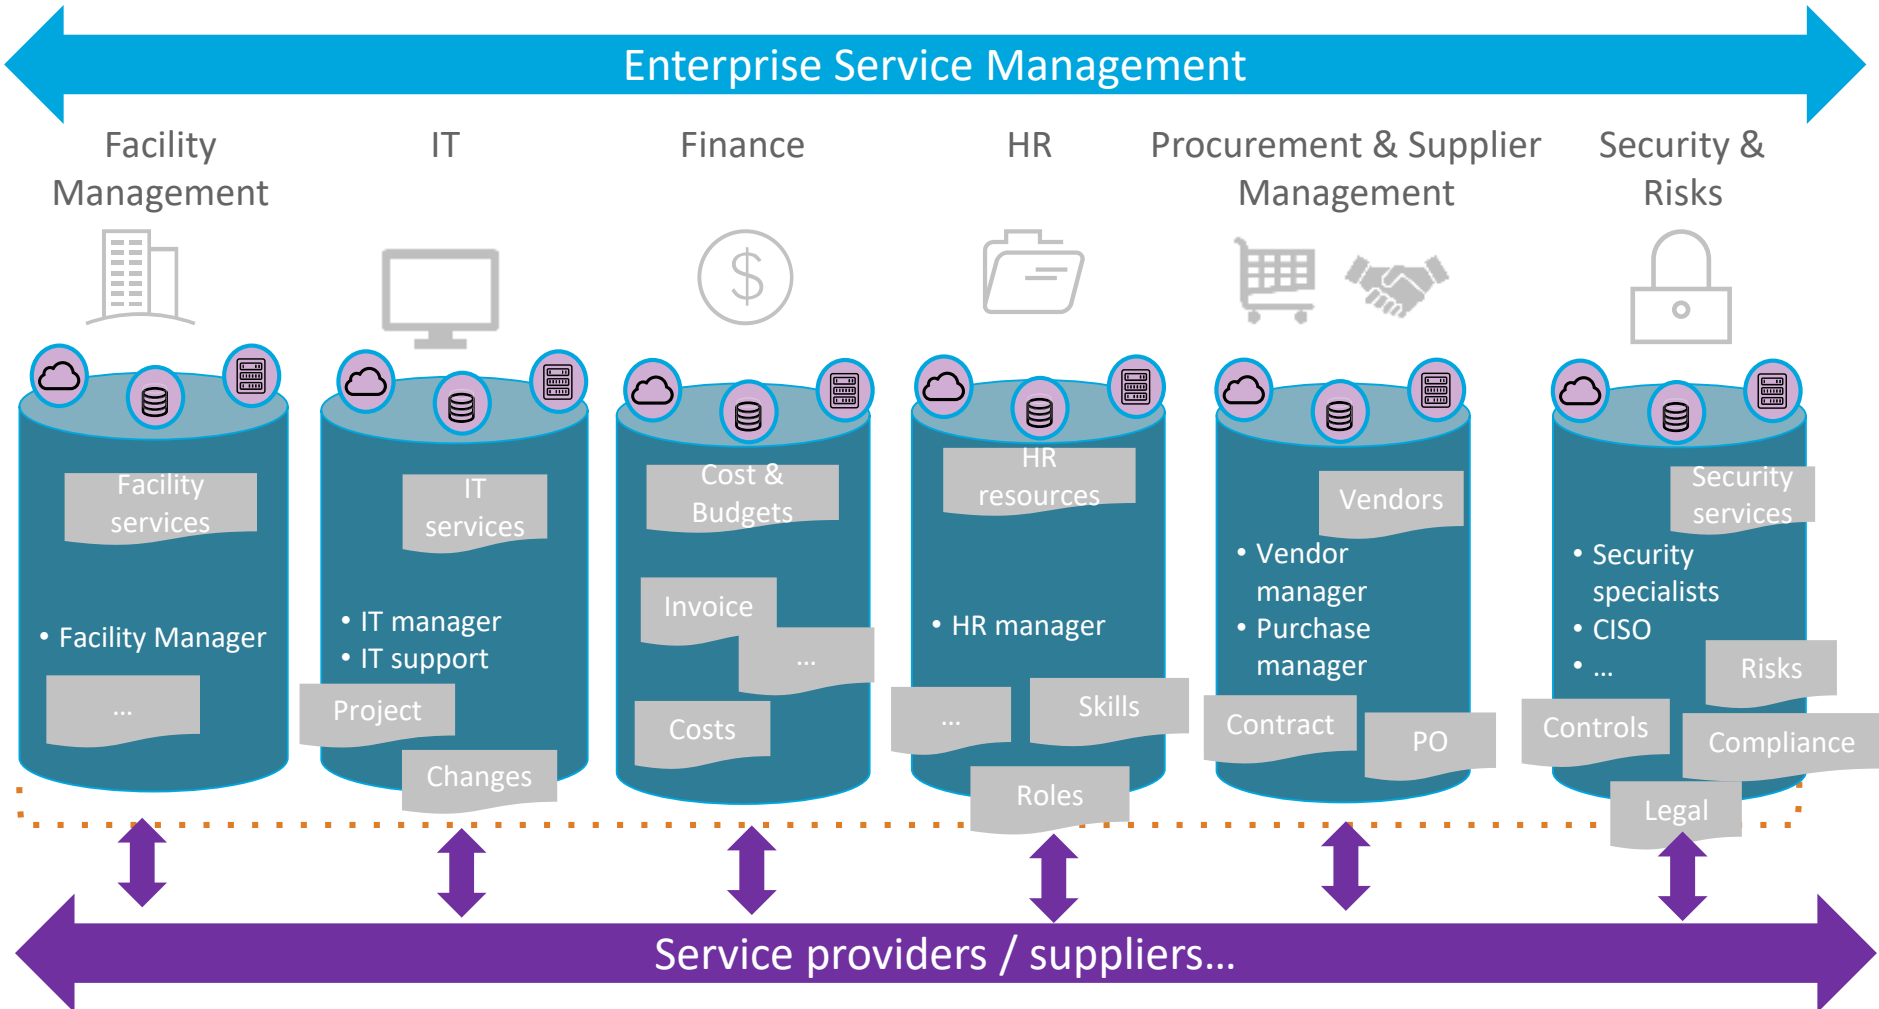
Enterprise Service Management

Facility Management

Facility services

• Facility Manager

...

IT

IT services

• IT manager
• IT support

Project

Changes

Finance

Cost & Budgets

Invoice

...

Costs

HR

HR resources

• HR manager

...

Skills

Roles

Procurement & Supplier Management

Vendors

• Vendor manager
• Purchase manager

Contract

PO

Security & Risks

Security services

• Security specialists
• CISO
• ...

Risks

Controls

Compliance

Legal

Service providers / suppliers...